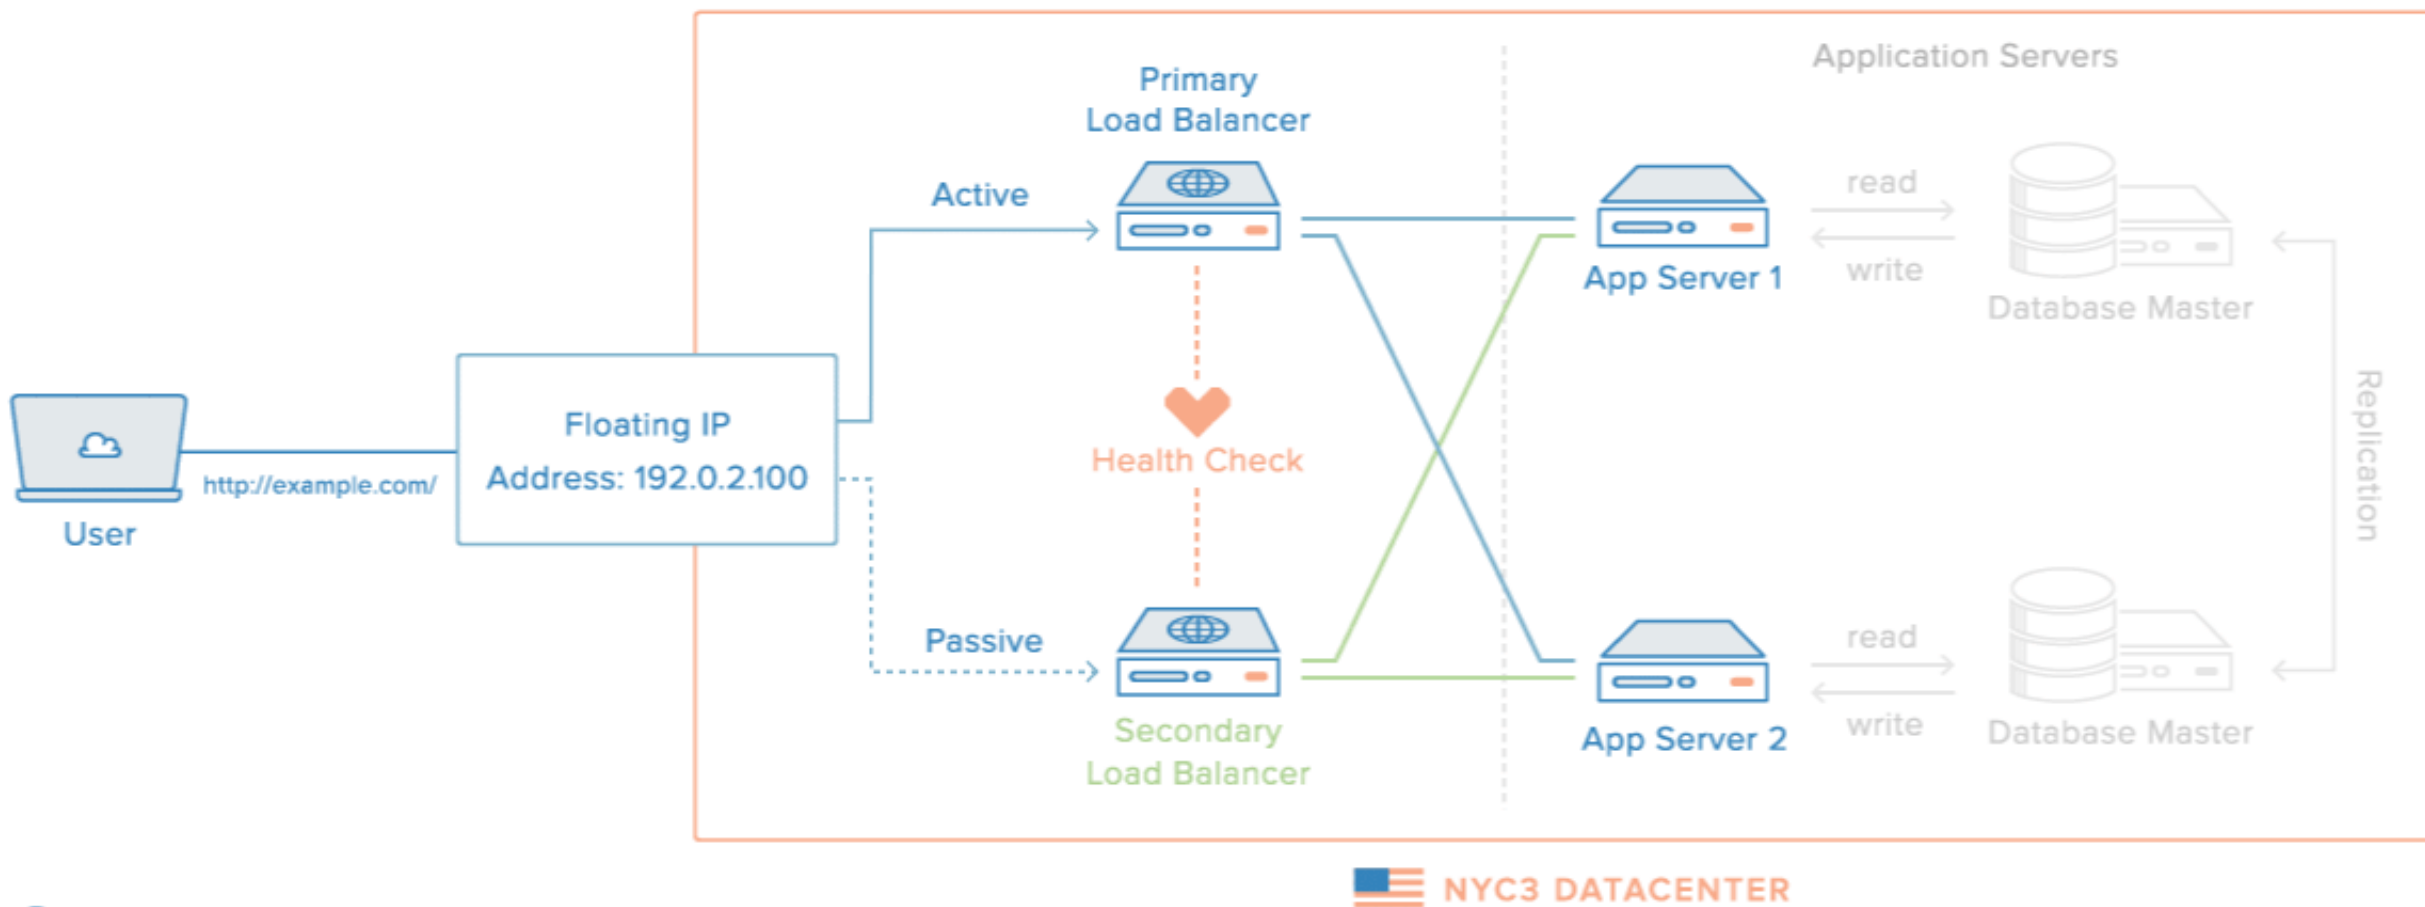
Application Servers

Primary
Load Balancer

Active

App Server 1

read

write

Database Master

Replication

User

http://example.com/

Floating IP
Address: 192.0.2.100

Health Check

Passive

Secondary
Load Balancer

App Server 2

read

write

Database Master

NYC3 DATACENTER